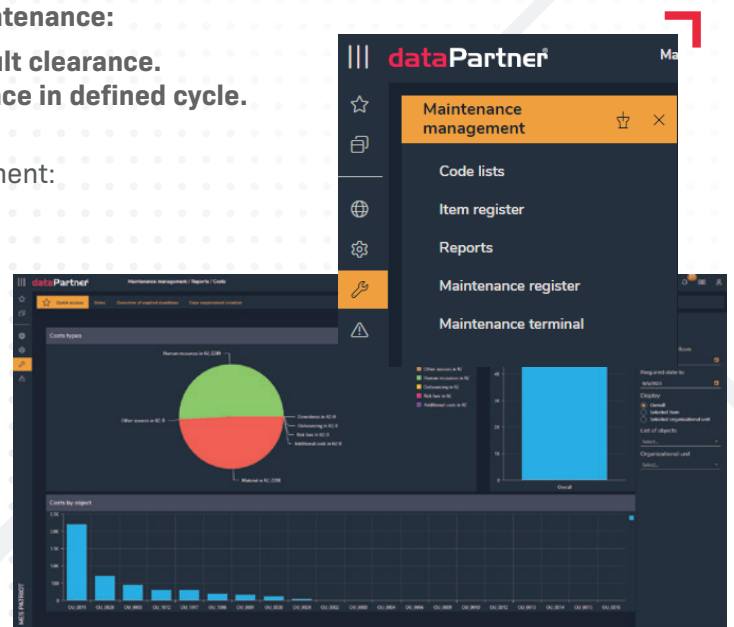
ntenance:

ult clearance.

nce in defined cycle.

ment:

dataPartner

Ma

Maintenance management

Code lists

Item register

Reports

Maintenance register

Maintenance terminal

dataPartner

Maintenance management / Reports / Costs

Quick access

Costs types

Human resources in Kč 2289

Other sources in Kč 0

Downtimes in Kč 0

Outsourcing in Kč 0

Risk fee in Kč 0

Additional costs in Kč 0

Material in Kč 2298

Other sources in Kč

Human resources in Kč

Outsourcing in Kč

Risk fee in Kč

Additional costs in Kč

Overall

Required date to

Display

Overall

Selected item

Selected organizational unit

List of objects

Organizational unit

Costs by object

MES PATRIOT